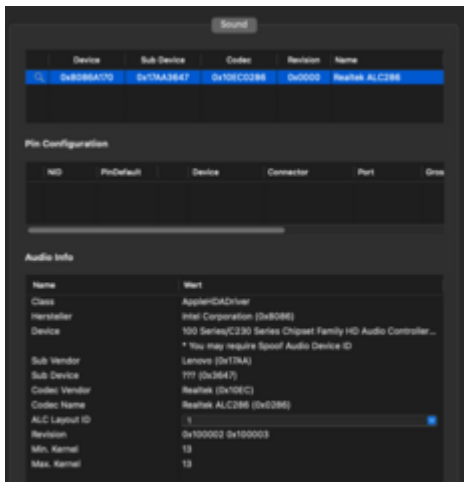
Sound

| | Device | Sub Device | Codec | Revision | Name |
|---|---|---|---|---|---|
| | 0x8086A170 | 0x17AA3647 | 0x10EC0286 | 0x0000 | Realtek ALC286 |

Pin Configuration

| NID | PinDefault | Device | Connector | Port | Gros |
|---|---|---|---|---|---|

Audio Info

| Name | Wert |
|---|---|
| Class | AppleHDADriver |
| Hersteller | Intel Corporation (0x8086) |
| Device | 100 Series/C230 Series Chipset Family HD Audio Controller... |
| | * You may require Spoof Audio Device ID |
| Sub Vendor | Lenovo (0x17AA) |
| Sub Device | ??? (0x3647) |
| Codec Vendor | Realtek (0x10EC) |
| Codec Name | Realtek ALC286 (0x0286) |
| ALC Layout ID | 1 |
| Revision | 0x100002 0x100003 |
| Min. Kernel | 13 |
| Max. Kernel | 13 |